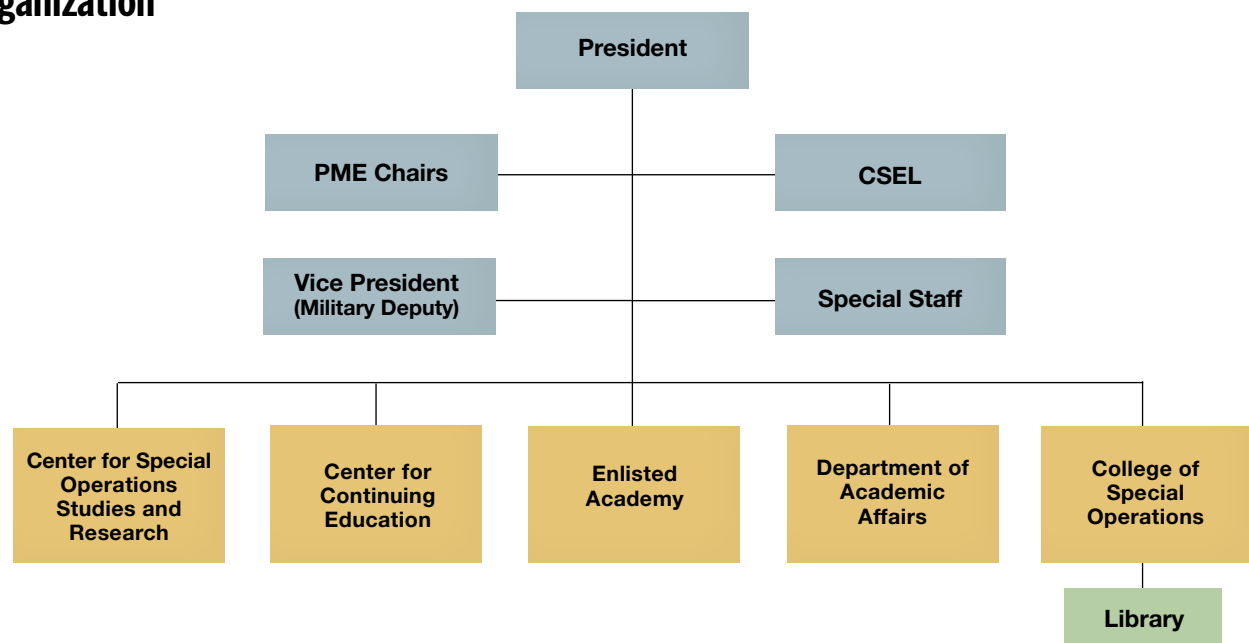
ganization

President

PME Chairs

CSEL

Vice President (Military Deputy)

Special Staff

Center for Special Operations Studies and Research

Center for Continuing Education

Enlisted Academy

Department of Academic Affairs

College of Special Operations

Library